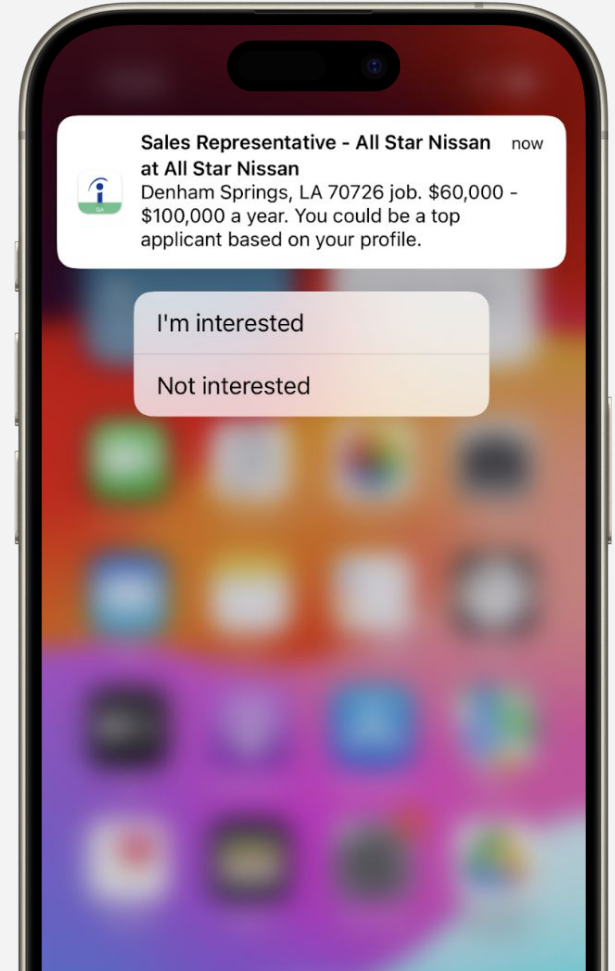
Sales Representative - All Star Nissan at All Star Nissan
now
Denham Springs, LA 70726 job. $60,000 - $100,000 a year. You could be a top applicant based on your profile.

I'm interested

Not interested